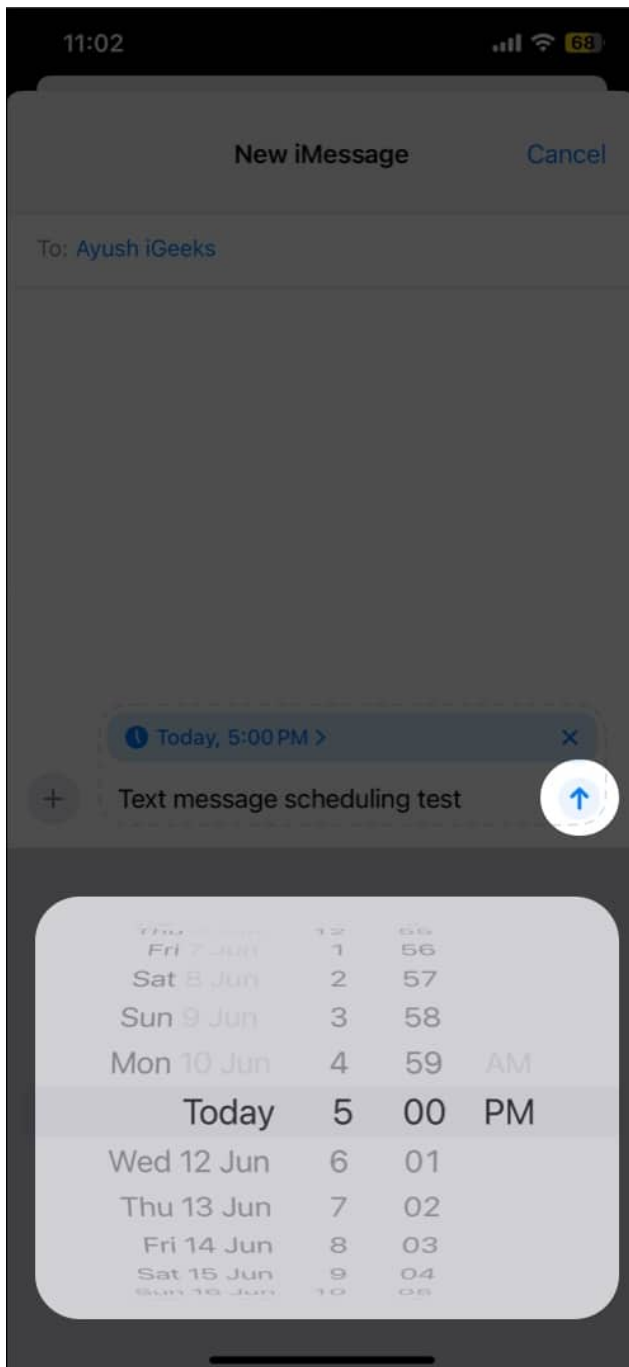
11:02

68

New iMessage

Cancel

To: Ayush iGeeks

Today, 5:00 PM >

Text message scheduling test

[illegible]
Fri 7 Jun 1 56
Sat 8 Jun 2 57
Sun 9 Jun 3 58
Mon 10 Jun 4 59 AM
Today 5 00 PM
Wed 12 Jun 6 01
Thu 13 Jun 7 02
Fri 14 Jun 8 03
Sat 15 Jun 9 04
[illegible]